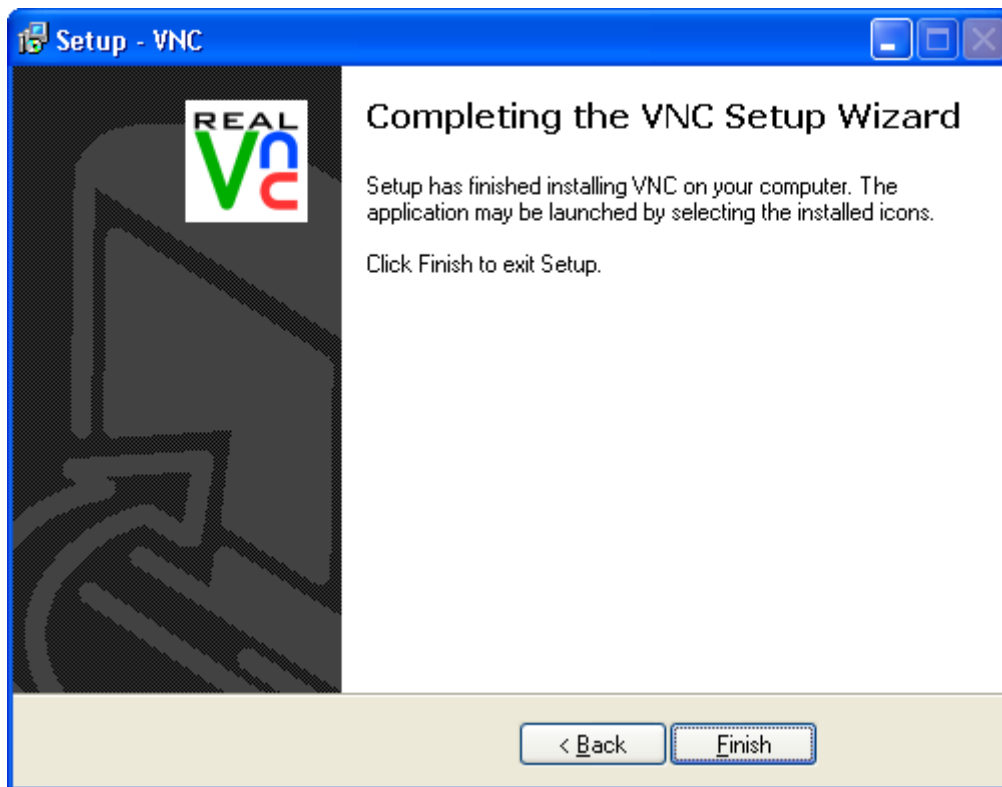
Setup - VNC

REAL VNC

Completing the VNC Setup Wizard

Setup has finished installing VNC on your computer. The application may be launched by selecting the installed icons.

Click Finish to exit Setup.

< Back

Finish